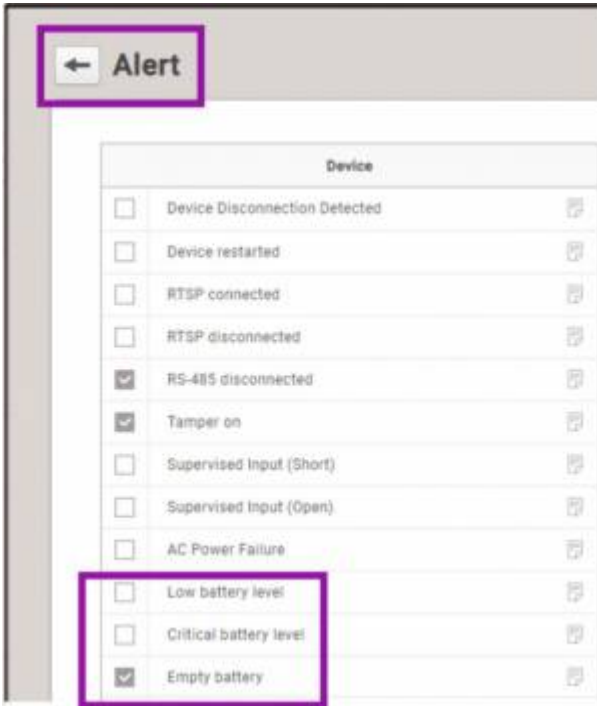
← Alert

Device

Device Disconnection Detected

Device restarted

RTSP connected

RTSP disconnected

RS-485 disconnected

Tamper on

Supervised Input (Short)

Supervised Input (Open)

AC Power Failure

Low battery level

Critical battery level

Empty battery